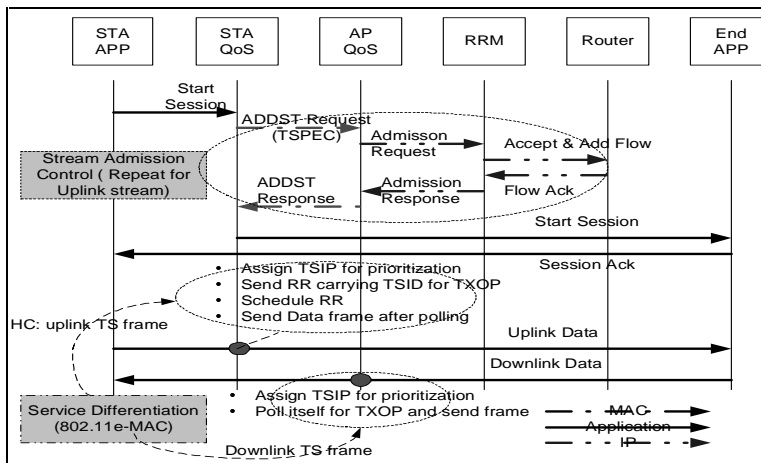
STA APP

STA QoS

AP QoS

RRM

Router

End APP

Start Session

ADDST Request (TSPEC)

Admisson Request

Accept & Add Flow

Stream Admission Control ( Repeat for Uplink stream)

ADDST Response

Admission Response

Flow Ack

Start Session

Session Ack

• Assign TSIP for prioritization
• Send RR carrying TSID for TXOP
• Schedule RR
• Send Data frame after polling

HC: uplink TS frame

Uplink Data

Downlink Data

• Assign TSIP for prioritization
• Poll itself for TXOP and send frame

Service Differentiation (802.11e-MAC)

MAC

Application

IP

Downlink TS frame